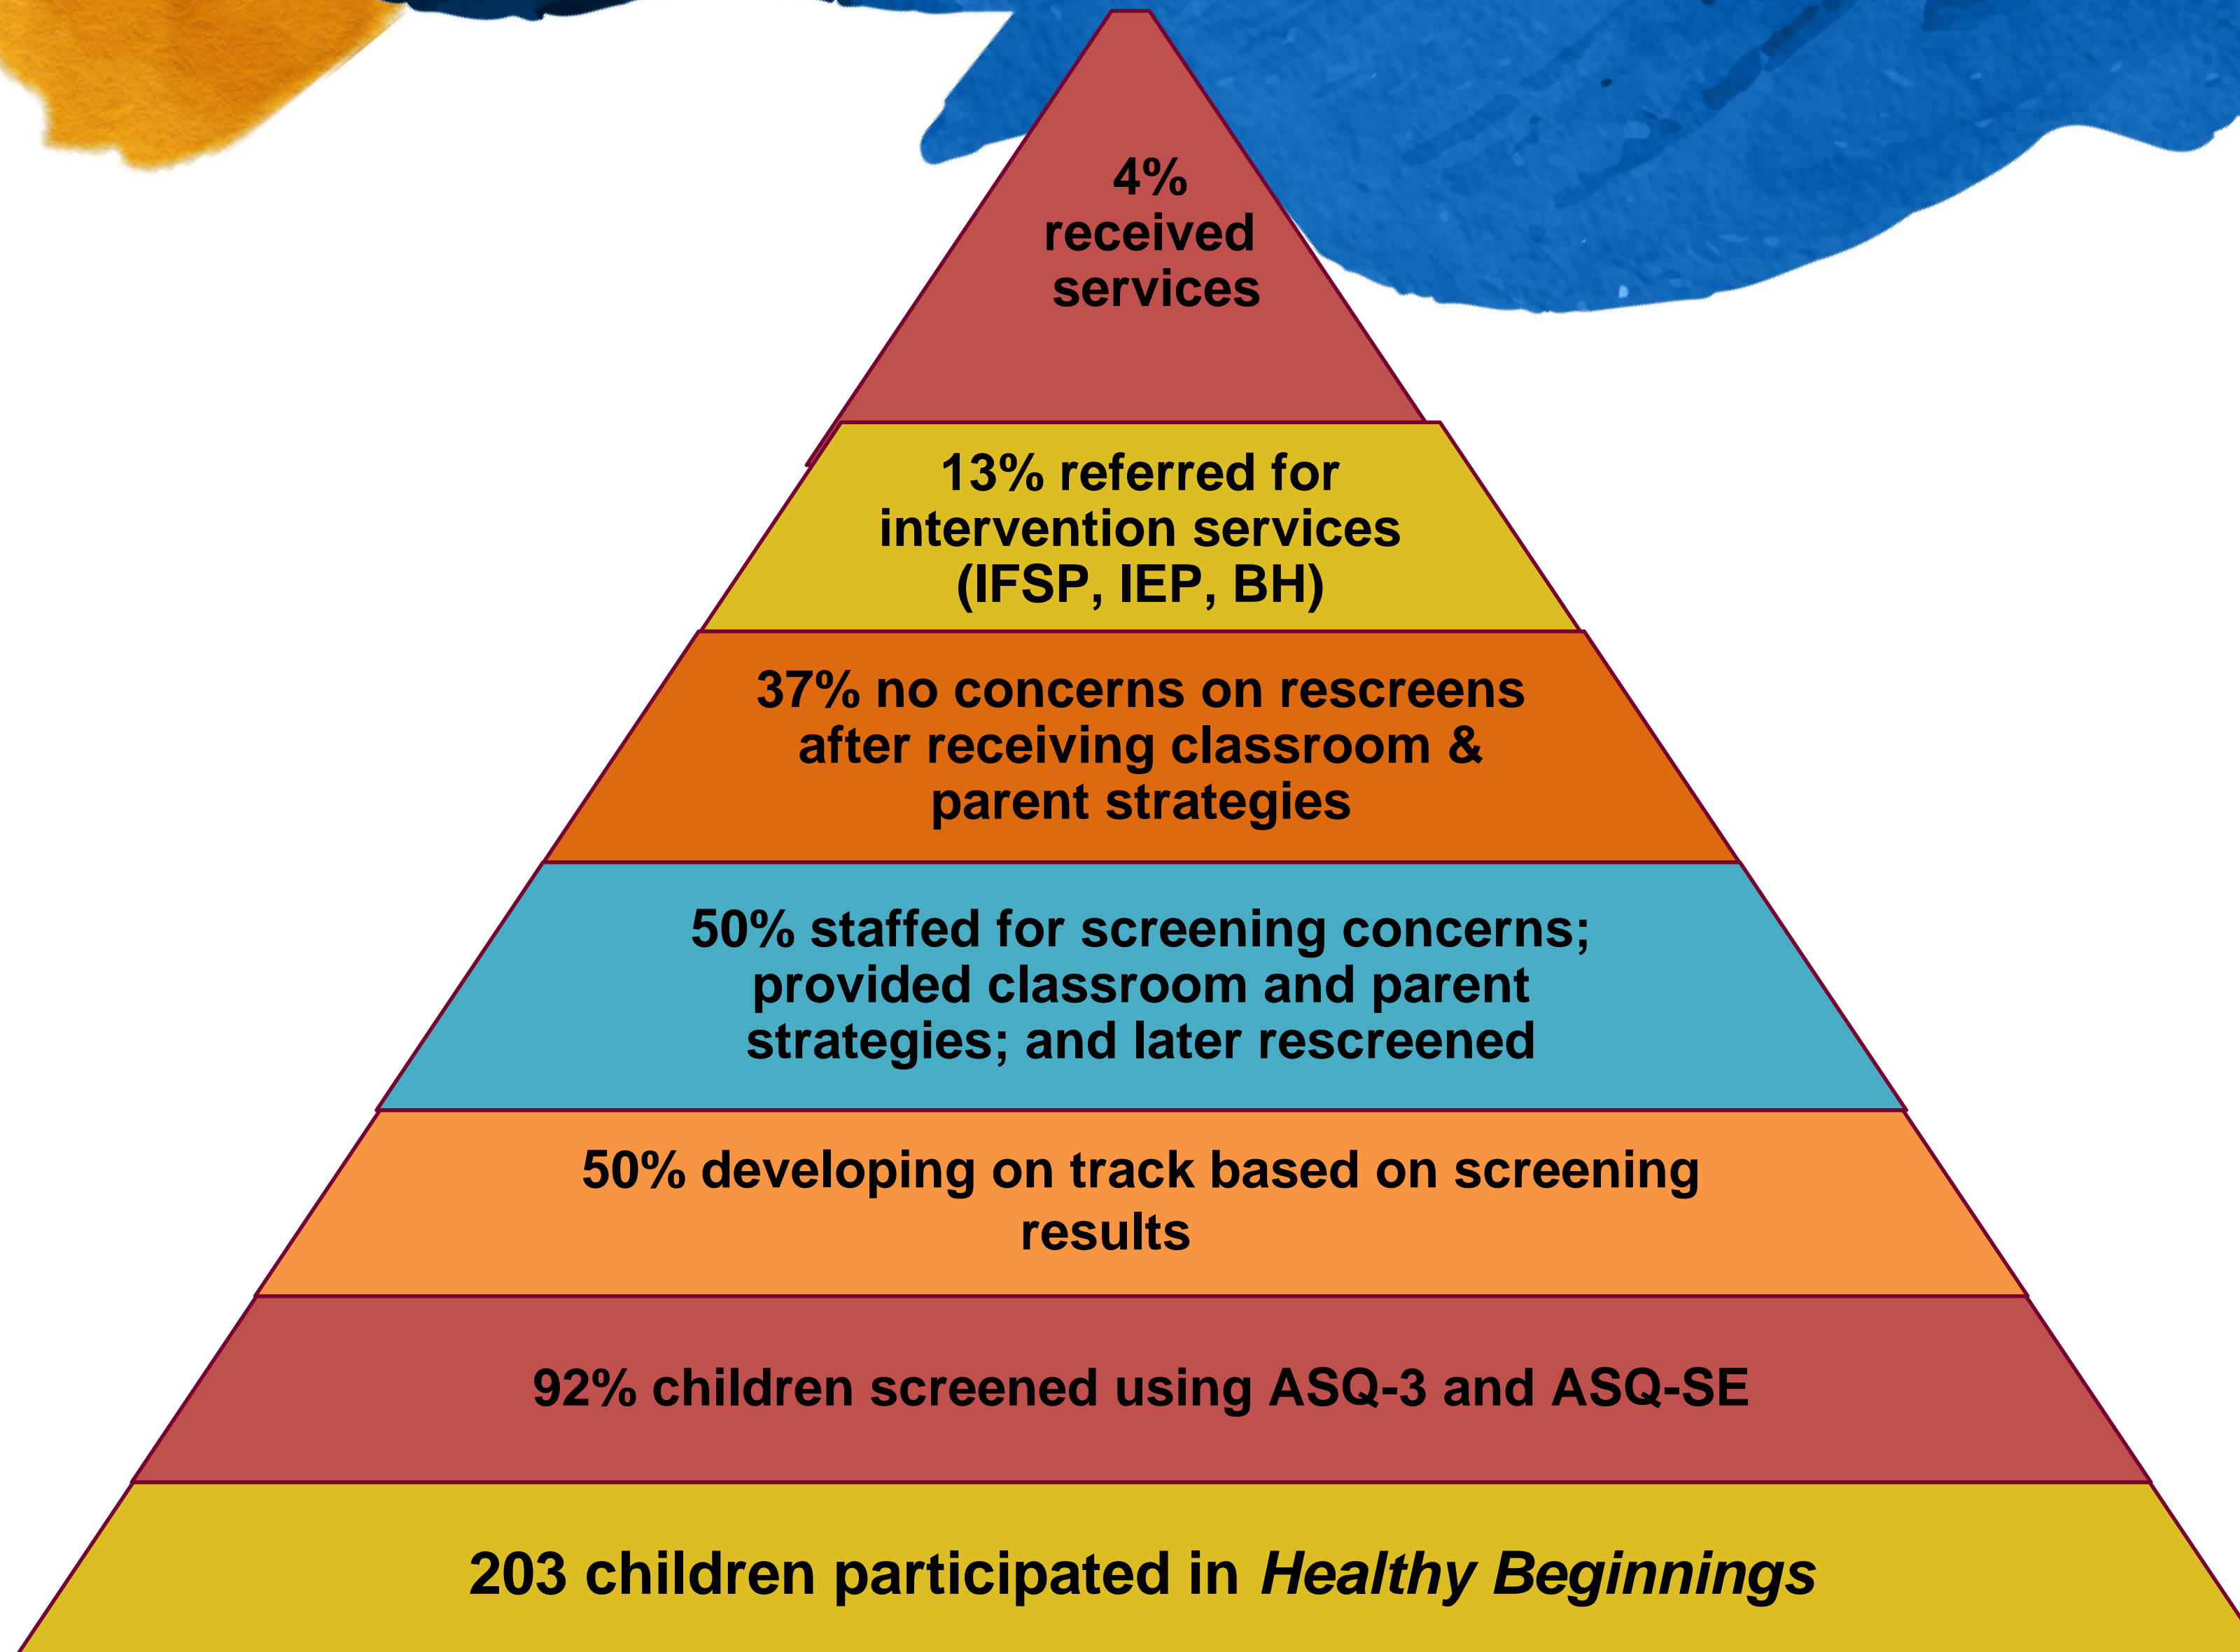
4% received services

13% referred for intervention services (IFSP, IEP, BH)

37% no concerns on rescreens after receiving classroom & parent strategies

50% staffed for screening concerns; provided classroom and parent strategies; and later rescreened

50% developing on track based on screening results

92% children screened using ASQ-3 and ASQ-SE

203 children participated in Healthy Beginnings